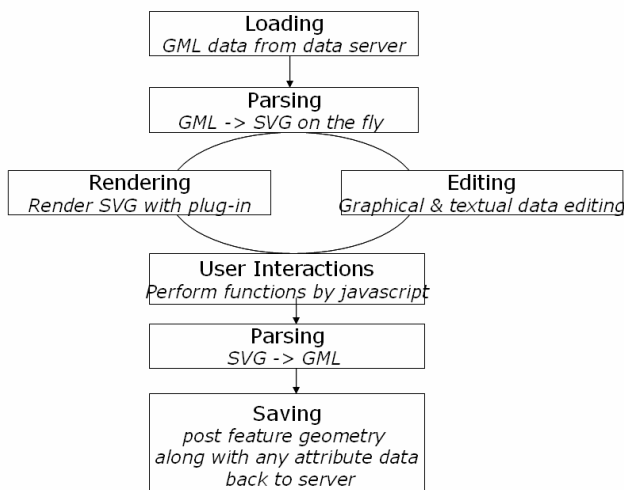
Loading
GML data from data server

Parsing
GML -> SVG on the fly

Rendering
Render SVG with plug-in

Editing
Graphical & textual data editing

User Interactions
Perform functions by javascript

Parsing
SVG -> GML

Saving
post feature geometry along with any attribute data back to server